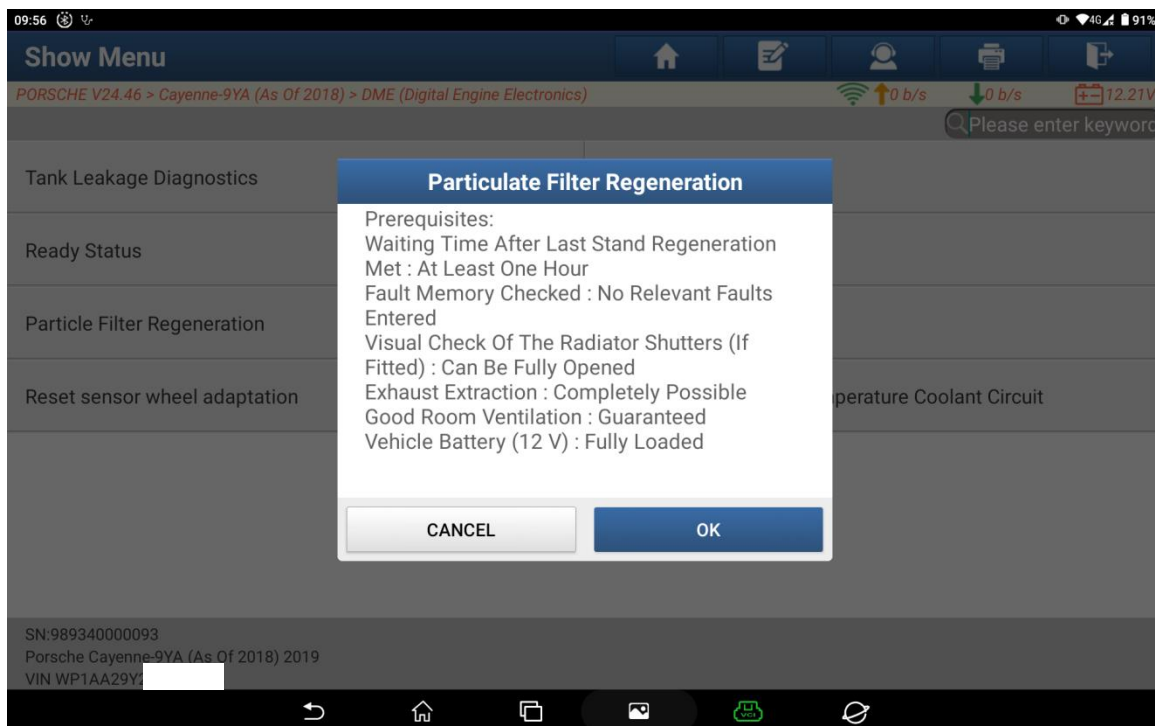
09:56 4G 91%

Show Menu

PORSCHE V24.46 > Cayenne-9YA (As Of 2018) > DME (Digital Engine Electronics)

0 b/s 0 b/s 12.21V

Please enter keyword

Tank Leakage Diagnostics

Ready Status

Particle Filter Regeneration

Reset sensor wheel adaptation

perature Coolant Circuit

Particulate Filter Regeneration

Prerequisites:
Waiting Time After Last Stand Regeneration Met : At Least One Hour
Fault Memory Checked : No Relevant Faults Entered
Visual Check Of The Radiator Shutters (If Fitted) : Can Be Fully Opened
Exhaust Extraction : Completely Possible
Good Room Ventilation : Guaranteed
Vehicle Battery (12 V) : Fully Loaded

CANCEL

OK

SN:989340000093
Porsche Cayenne-9YA (As Of 2018) 2019
VIN WP1AA29Y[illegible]